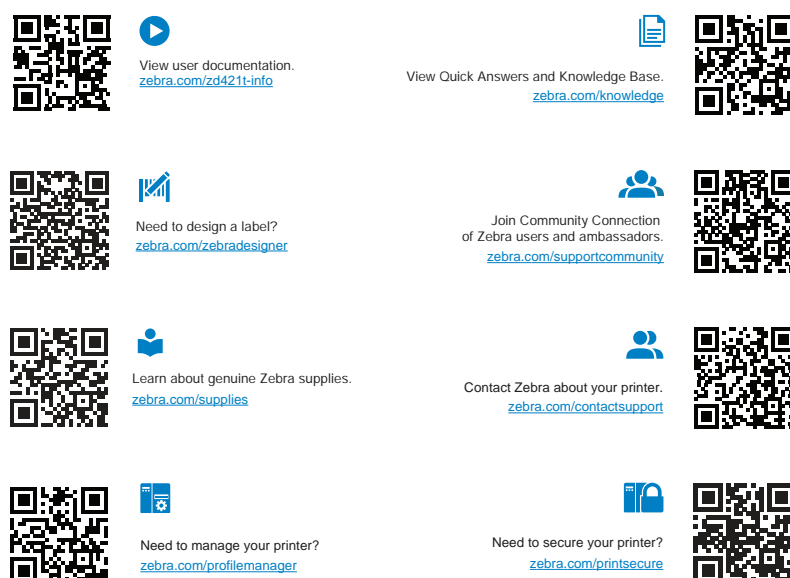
View user documentation.
zebra.com/zd421t-info

View Quick Answers and Knowledge Base.
zebra.com/knowledge

Need to design a label?
zebra.com/zebradesigner

Join Community Connection of Zebra users and ambassadors.
zebra.com/supportcommunity

Learn about genuine Zebra supplies.
zebra.com/supplies

Contact Zebra about your printer.
zebra.com/contactsupport

Need to manage your printer?
zebra.com/profilemanager

Need to secure your printer?
zebra.com/printsecure